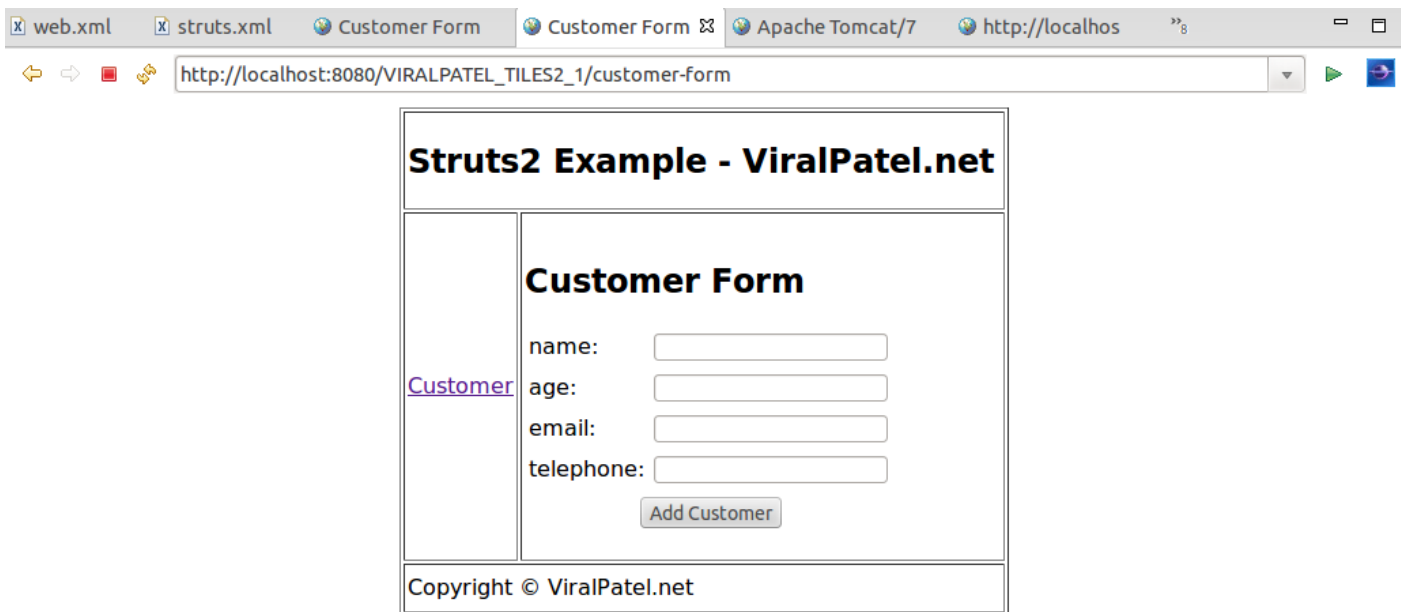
web.xml struts.xml Customer Form Customer Form Apache Tomcat/7 http://localhos »8

http://localhost:8080/VIRALPATEL_TILES2_1/customer-form

# Struts2 Example - ViralPatel.net

Customer

## Customer Form

name:
age:
email:
telephone:

Add Customer

Copyright © ViralPatel.net